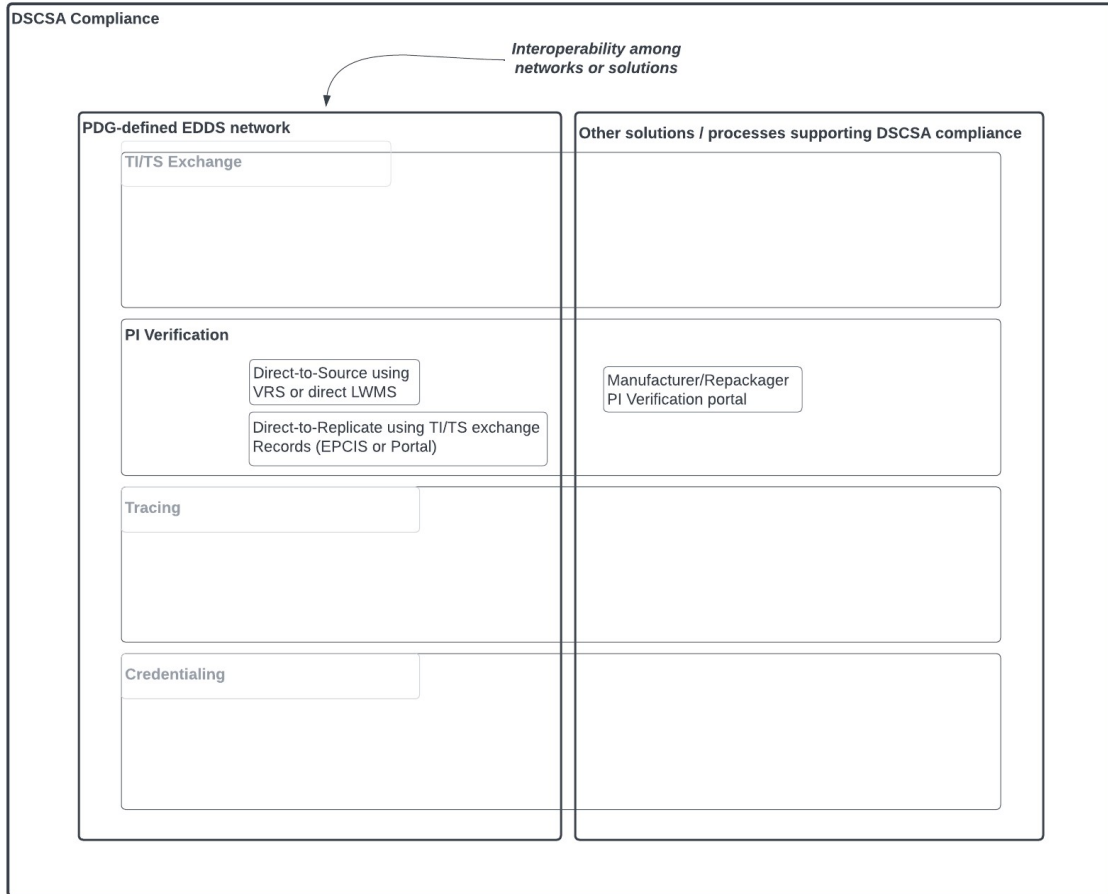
DSCSA Compliance

*Interoperability among networks or solutions*

PDG-defined EDDS network

Other solutions / processes supporting DSCSA compliance

TI/TS Exchange

PI Verification

Direct-to-Source using VRS or direct LWMS

Direct-to-Replicate using TI/TS exchange Records (EPCIS or Portal)

Manufacturer/Repackager PI Verification portal

Tracing

Credentialing